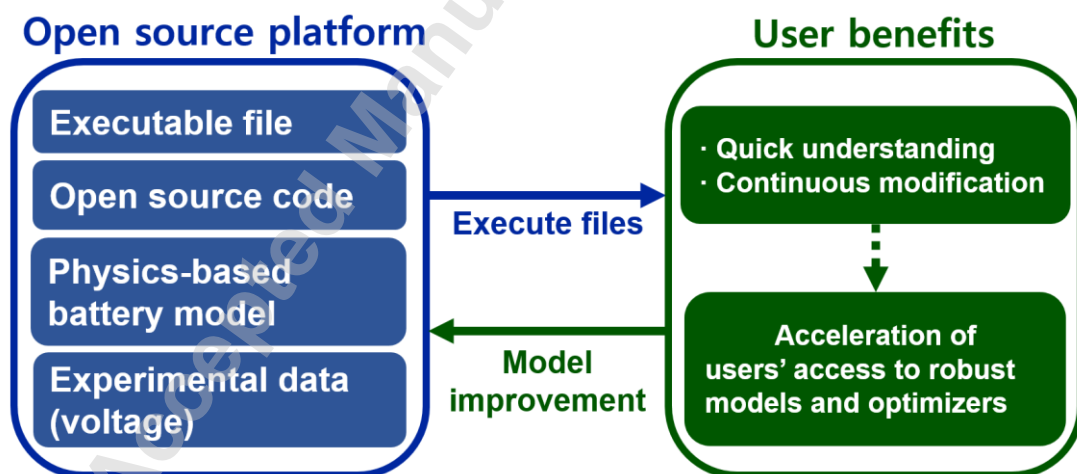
Open source platform

Executable file

Open source code

Physics-based battery model

Experimental data (voltage)

Execute files

Model improvement

User benefits

· Quick understanding
· Continuous modification

Acceleration of users' access to robust models and optimizers

Accepted Manuscript